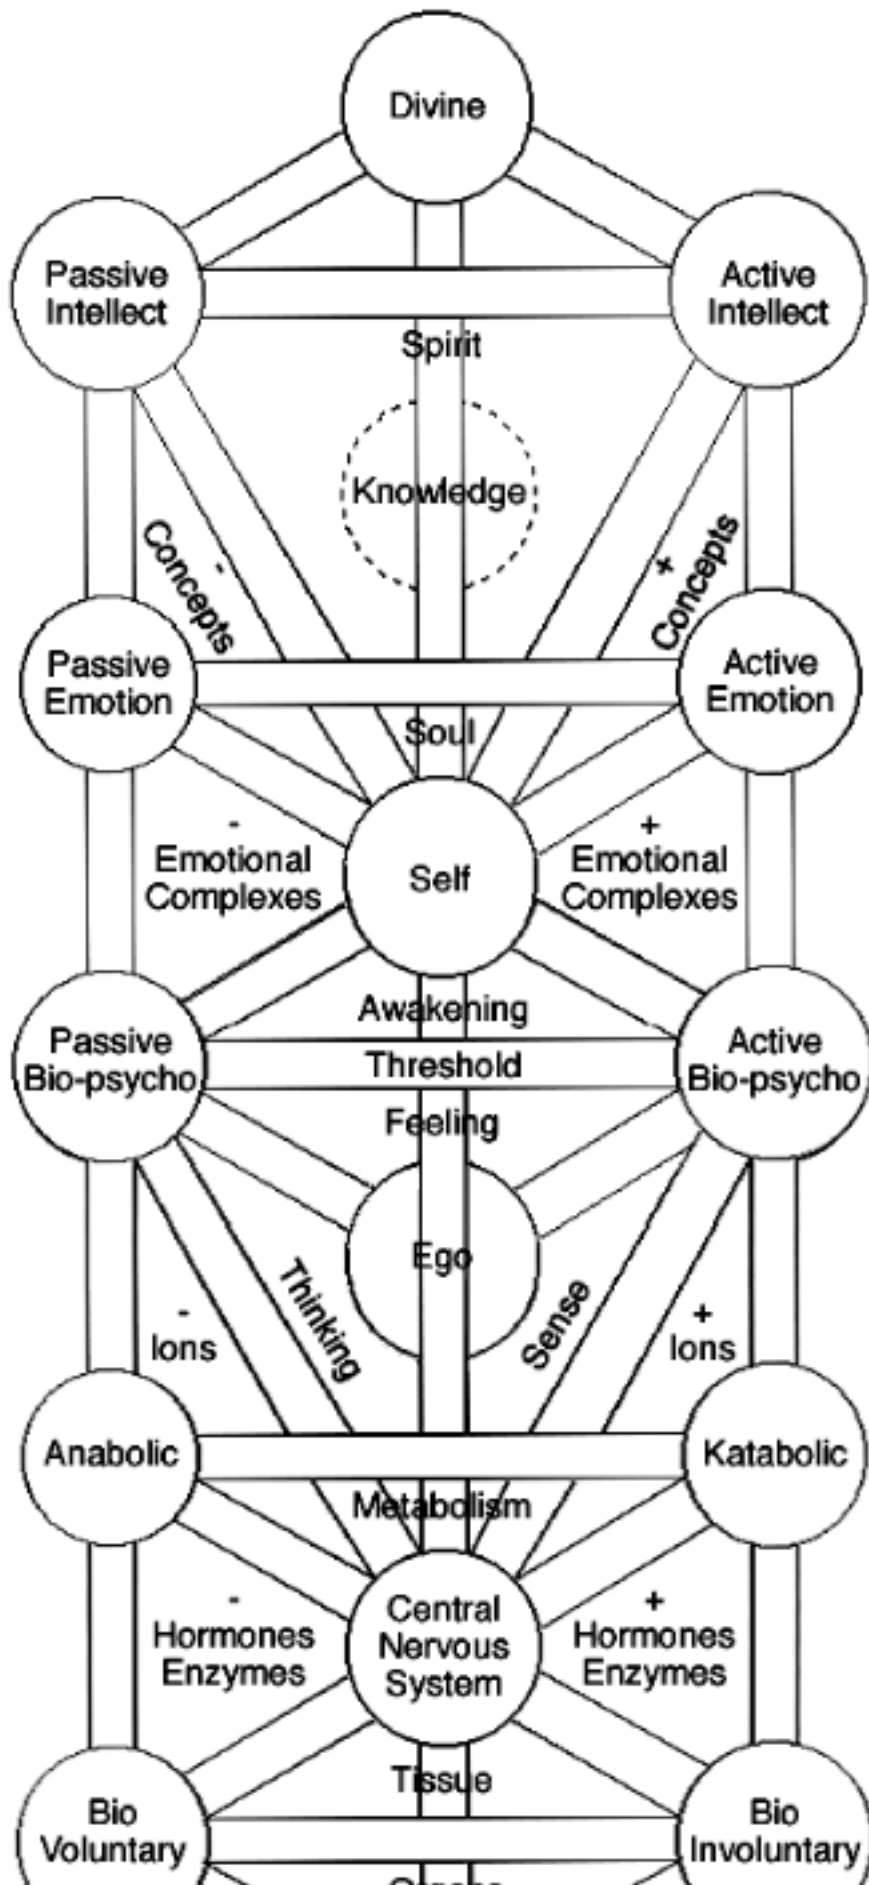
Divine

Passive Intellect

Active Intellect

Spirit

Knowledge

- Concepts

+ Concepts

Passive Emotion

Active Emotion

Soul

- Emotional Complexes

Self

+ Emotional Complexes

Awakening

Passive Bio-psycho

Threshold

Active Bio-psycho

Feeling

Ego

Thinking

Sense

- Ions

+ Ions

Anabolic

Katabolic

Metabolism

- Hormones Enzymes

Central Nervous System

+ Hormones Enzymes

Tissue

Bio Voluntary

Bio Involuntary

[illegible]